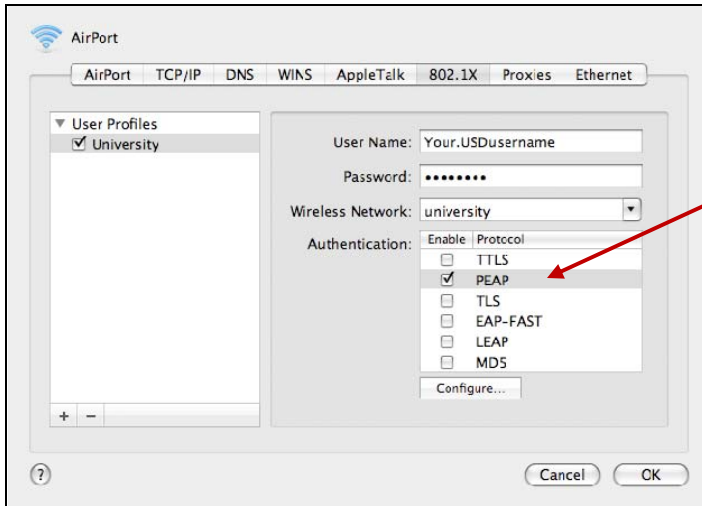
AirPort

AirPort TCP/IP DNS WINS AppleTalk 802.1X Proxies Ethernet

▼ User Profiles
☑ University

User Name: Your.USDusername

Password: ••••••••

Wireless Network: university

Authentication:

| Enable | Protocol |
|---|---|
| ☐ | TTLS |
| ☑ | PEAP |
| ☐ | TLS |
| ☐ | EAP-FAST |
| ☐ | LEAP |
| ☐ | MD5 |

Configure...

+ −

?

Cancel OK